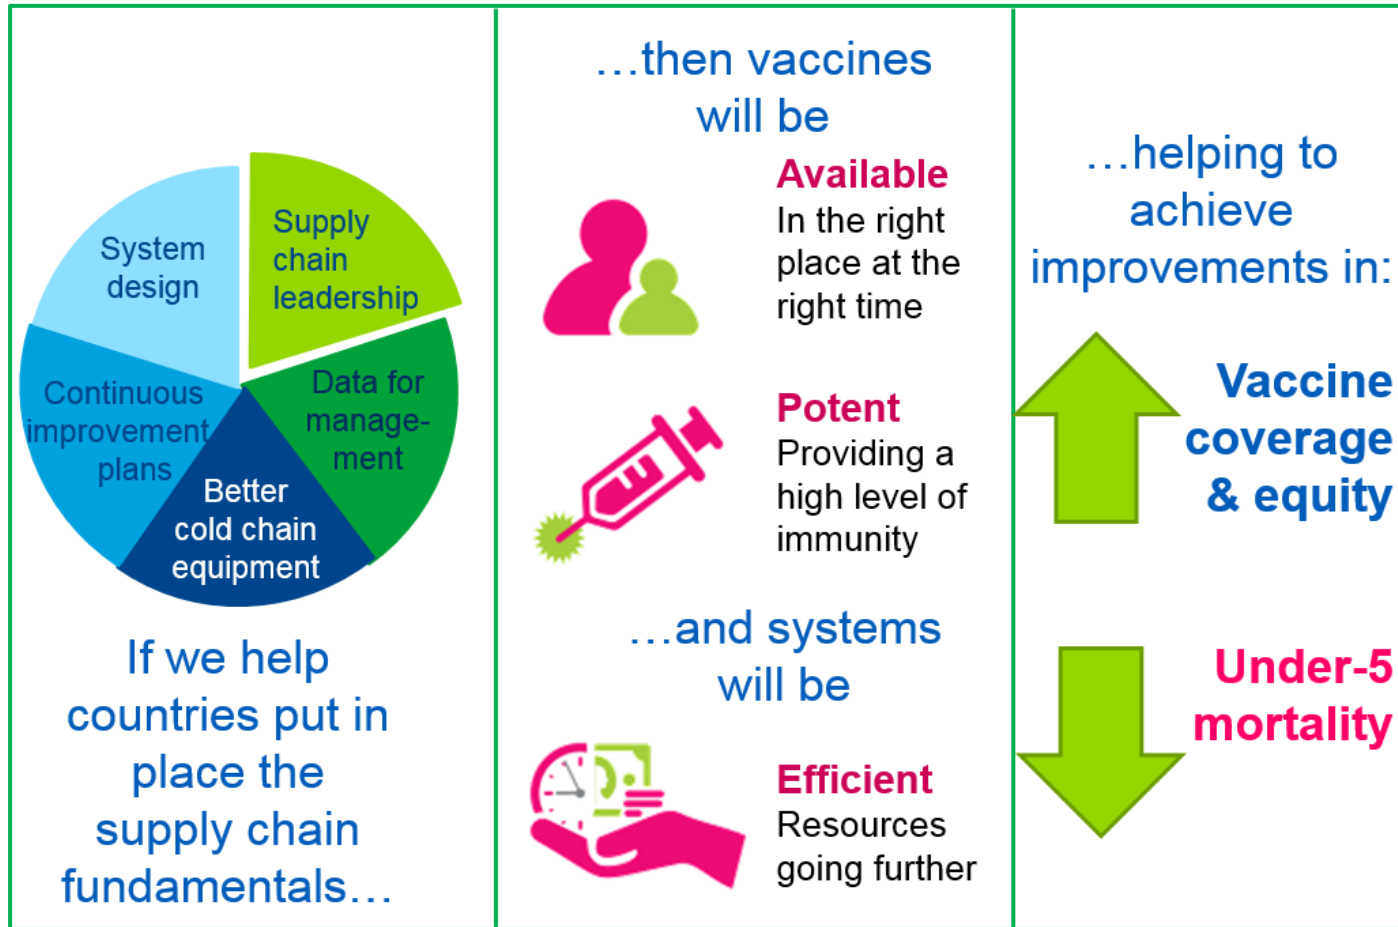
System design

Supply chain leadership

Continuous improvement plans

Data for management

Better cold chain equipment

If we help countries put in place the supply chain fundamentals…

…then vaccines will be

Available
In the right place at the right time

Potent
Providing a high level of immunity

…and systems will be

Efficient
Resources going further

…helping to achieve improvements in:

Vaccine coverage & equity

Under-5 mortality